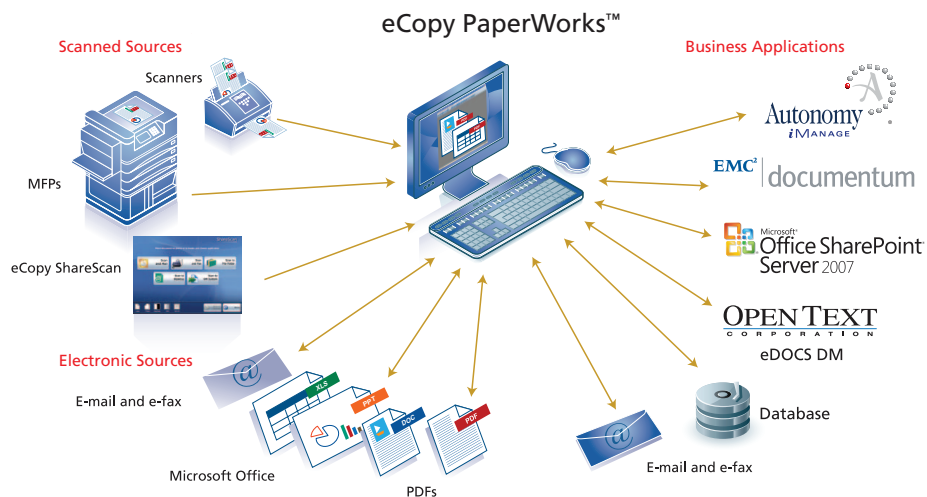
eCopy PaperWorks™

Scanned Sources

Scanners

MFPs

eCopy ShareScan

Electronic Sources

E-mail and e-fax

XLS

PPT

DOC

PDF

Microsoft Office

PDFs

Business Applications

Autonomy iManage

EMC² documentum

Microsoft® Office SharePoint® Server 2007

OPEN TEXT CORPORATION

eDOCS DM

Database

E-mail and e-fax